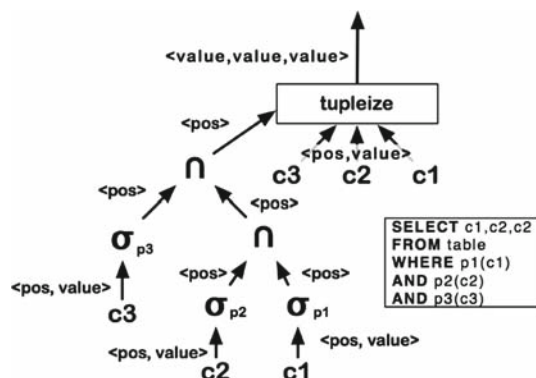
<value,value,value>

tupleize

<pos>

<pos,value>

c3 c2 c1

$\cap$

<pos>

<pos>

$\sigma_{p3}$

$\cap$

SELECT c1,c2,c2
FROM table
WHERE p1(c1)
AND p2(c2)
AND p3(c3)

<pos, value>

<pos>

<pos>

c3

$\sigma_{p2}$

$\sigma_{p1}$

<pos, value>

<pos, value>

c2

c1